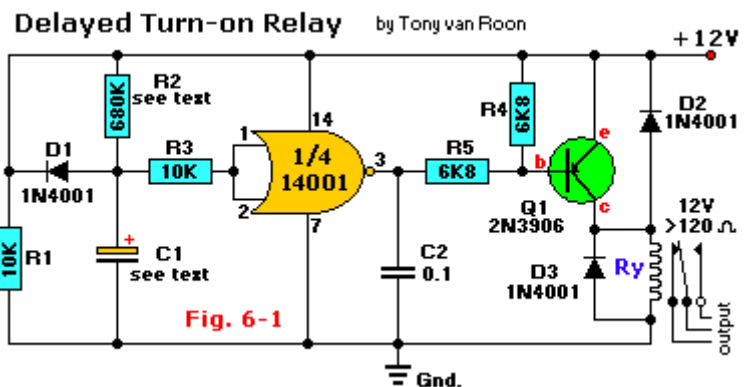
Delayed Turn-on Relay by Tony van Roon

+12V

R2 see text
680K
R4
6K8
D2 1N4001
1
14
D1
R3
1/4
3
R5
e
1N4001
10K
14001
6K8
b
2
c
Q1 2N3906
12V >120 Ω
10K
R1
+
C1 see text
7
C2 0.1
D3 1N4001
Ry
Fig. 6-1
output
Gnd.